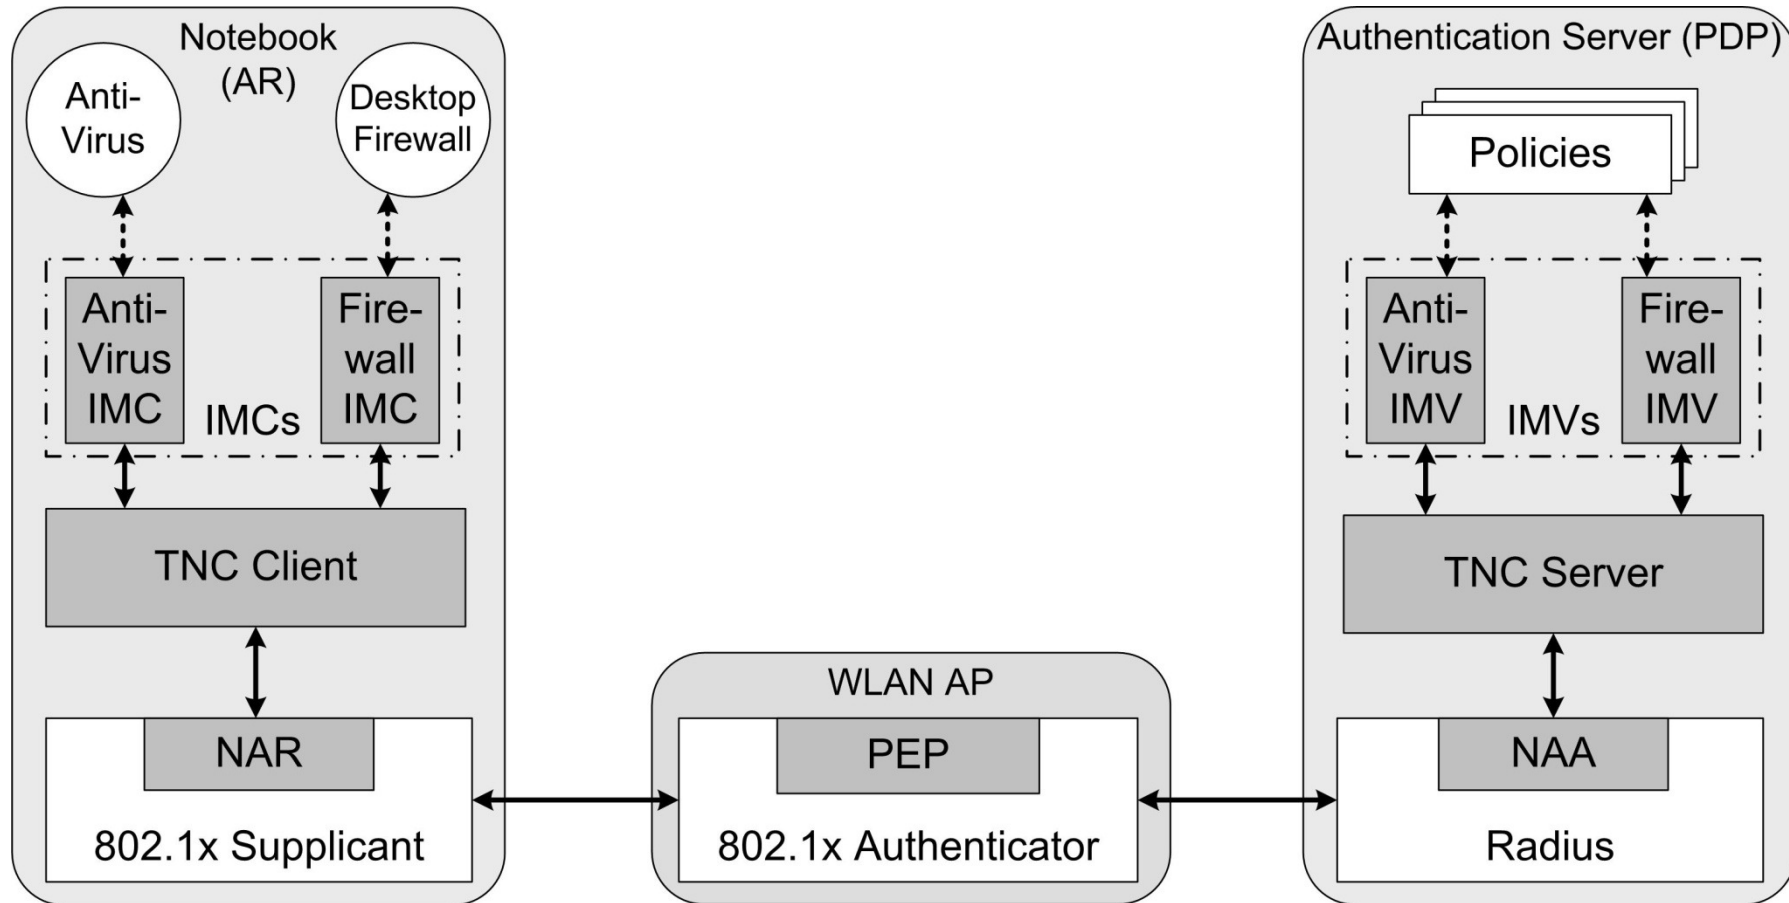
Notebook (AR)

Anti-Virus

Desktop Firewall

Anti-Virus IMC

IMCs

Fire-wall IMC

TNC Client

NAR

802.1x Supplicant

WLAN AP

PEP

802.1x Authenticator

Authentication Server (PDP)

Policies

Anti-Virus IMV

IMVs

Fire-wall IMV

TNC Server

NAA

Radius